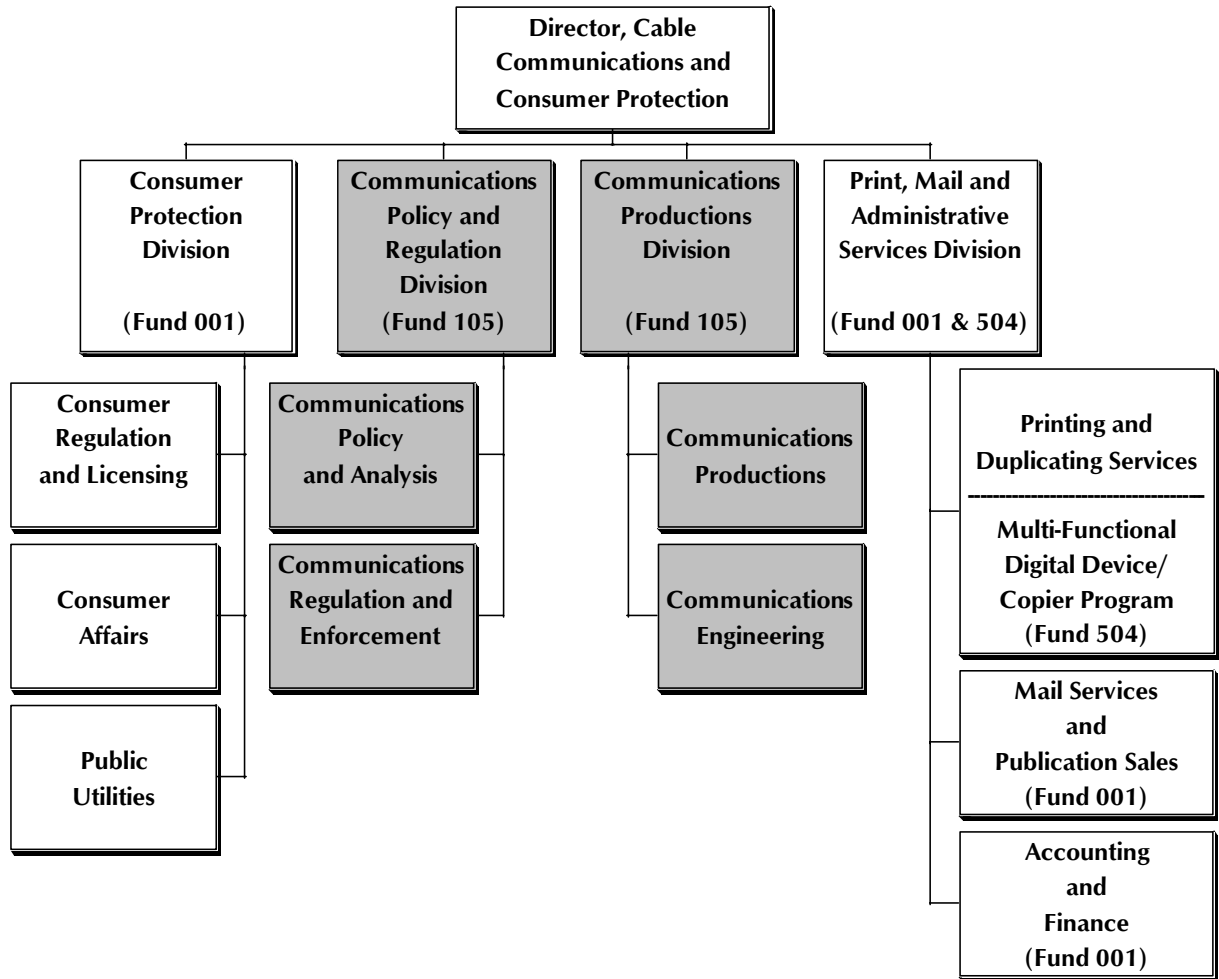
Director, Cable Communications and Consumer Protection

Consumer Protection Division

(Fund 001)

Communications Policy and Regulation Division
(Fund 105)

Communications Productions Division

(Fund 105)

Print, Mail and Administrative Services Division

(Fund 001 & 504)

Consumer Regulation and Licensing

Consumer Affairs

Public Utilities

Communications Policy and Analysis

Communications Regulation and Enforcement

Communications Productions

Communications Engineering

Printing and Duplicating Services

Multi-Functional Digital Device/ Copier Program
(Fund 504)

Mail Services and Publication Sales
(Fund 001)

Accounting and Finance
(Fund 001)